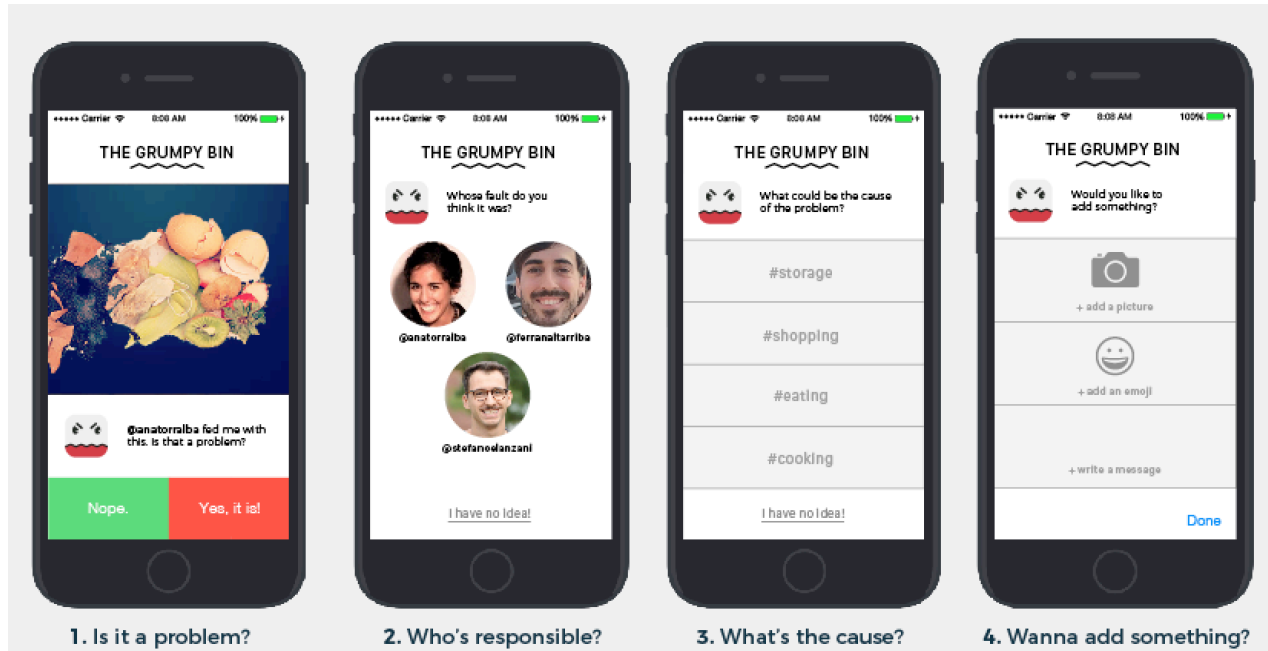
••••• Carrier 8:08 AM 100%

THE GRUMPY BIN

@anatorralba fed me with this. Is that a problem?

Nope.

Yes, it is!

1. Is it a problem?

••••• Carrier 8:08 AM 100%

THE GRUMPY BIN

Whose fault do you think it was?

@anatorralba

@ferranaltarriba

@stefanoelanzani

I have no idea!

2. Who's responsible?

••••• Carrier 8:08 AM 100%

THE GRUMPY BIN

What could be the cause of the problem?

#storage

#shopping

#eating

#cooking

I have no idea!

3. What's the cause?

••••• Carrier 8:08 AM 100%

THE GRUMPY BIN

Would you like to add something?

+ add a picture

+ add an emoji

+ write a message

Done

4. Wanna add something?